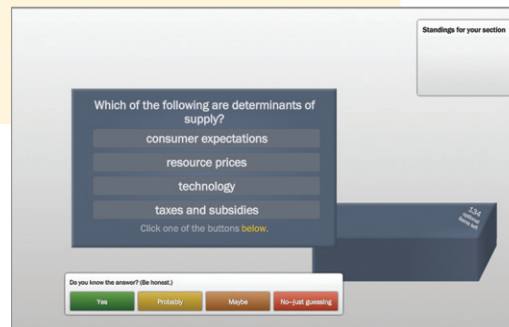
Standings for your section

Which of the following are determinants of supply?

consumer expectations

resource prices

technology

taxes and subsidies

Click one of the buttons below.

334
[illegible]

Do you know the answer? (Be honest.)

Yes

Probably

Maybe

No–just guessing